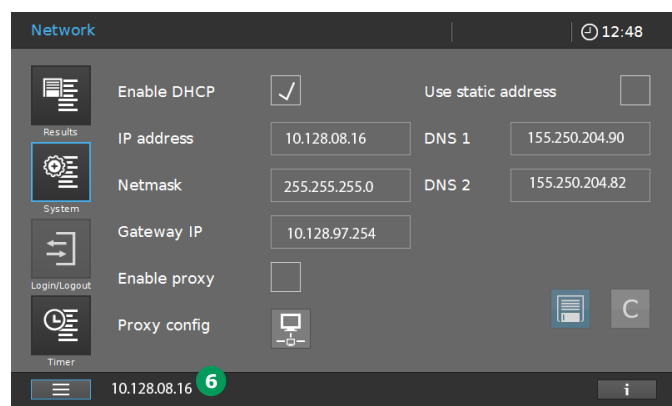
Network

12:48

Results

System

Login/Logout

Timer

Enable DHCP ✓

IP address 10.128.08.16

Netmask 255.255.255.0

Gateway IP 10.128.97.254

Enable proxy

Proxy config

Use static address

DNS 1 155.250.204.90

DNS 2 155.250.204.82

C

10.128.08.16 6

i